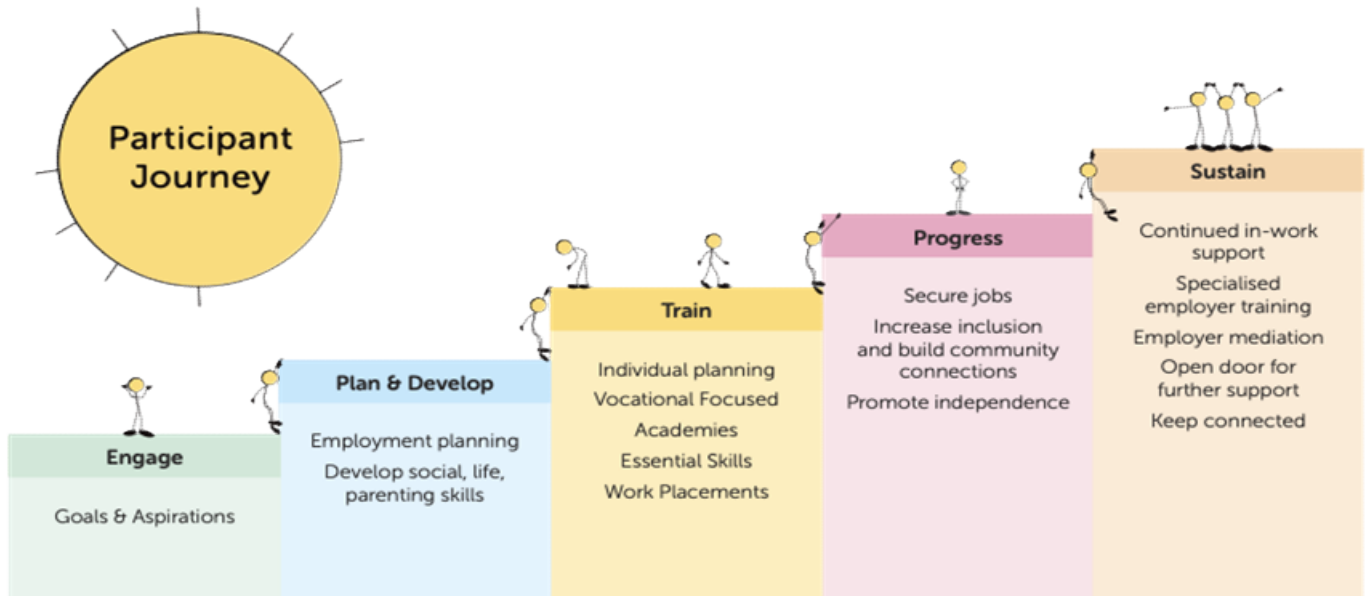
Participant Journey

Engage

Goals & Aspirations

Plan & Develop

Employment planning

Develop social, life, parenting skills

Train

Individual planning

Vocational Focused

Academies

Essential Skills

Work Placements

Progress

Secure jobs

Increase inclusion and build community connections

Promote independence

Sustain

Continued in-work support

Specialised employer training

Employer mediation

Open door for further support

Keep connected